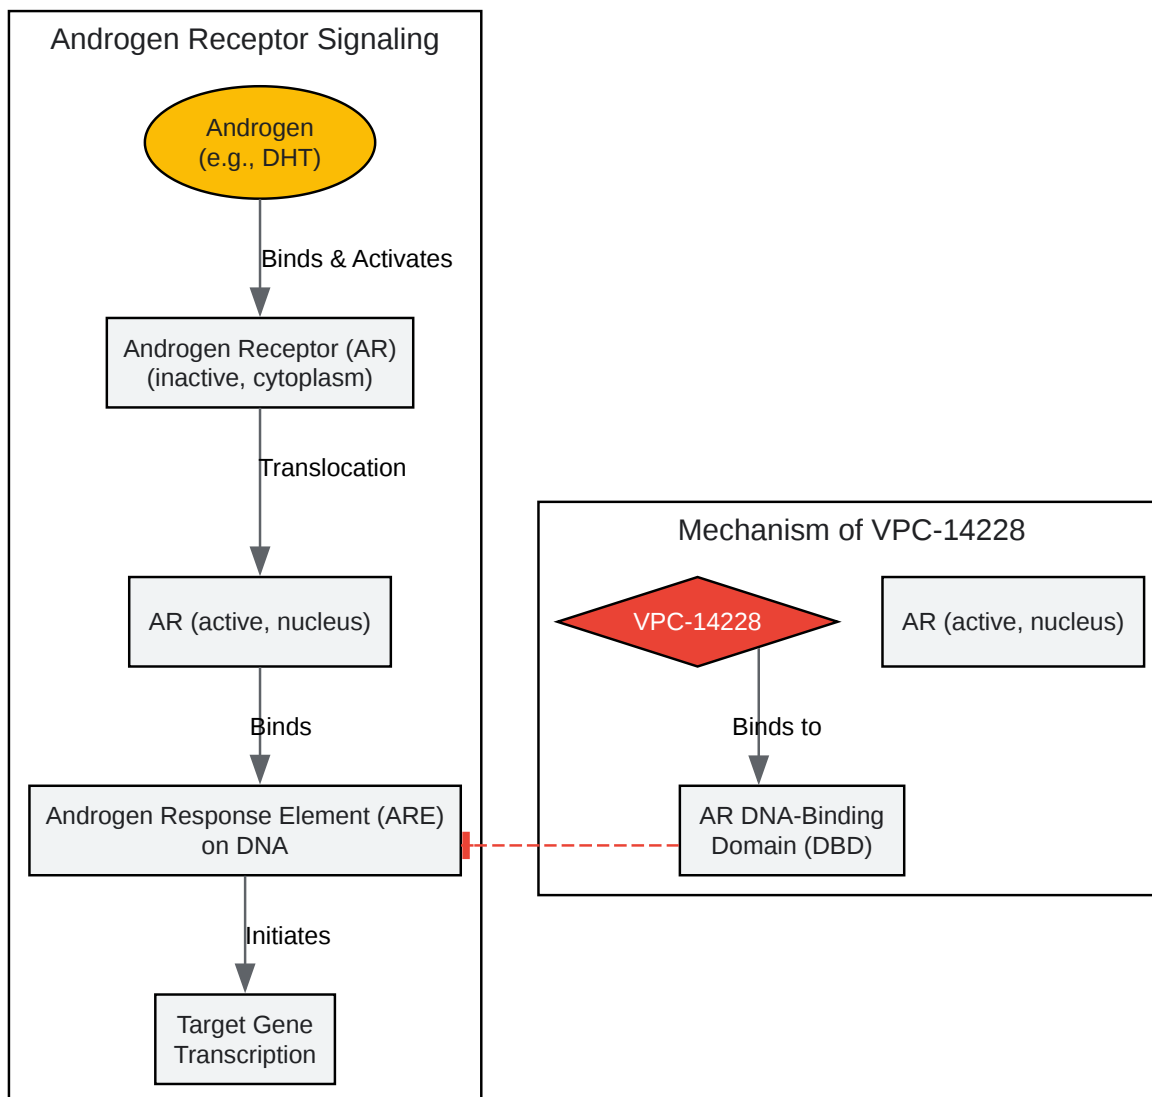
Androgen Receptor Signaling

Androgen
(e.g., DHT)

Binds & Activates

Androgen Receptor (AR)
(inactive, cytoplasm)

Translocation

AR (active, nucleus)

Binds

Androgen Response Element (ARE)
on DNA

Initiates

Target Gene
Transcription

Mechanism of VPC-14228

VPC-14228

AR (active, nucleus)

Binds to

AR DNA-Binding
Domain (DBD)